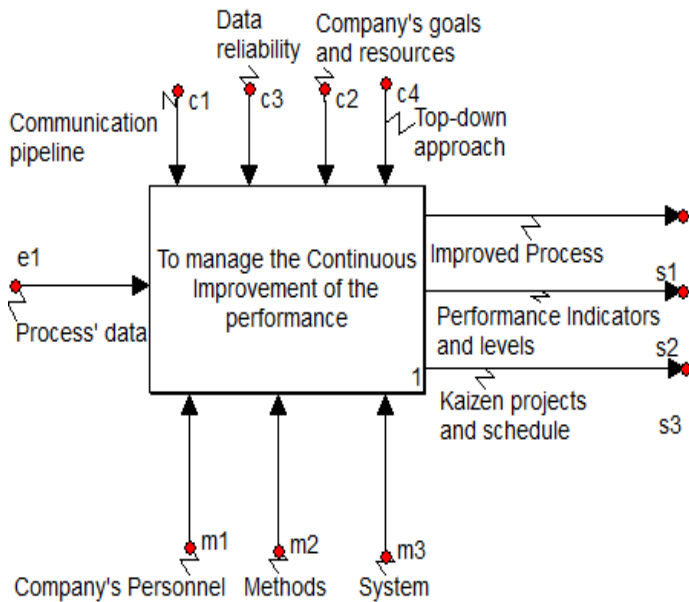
Data reliability

Company's goals and resources

c1

c3

c2

c4

Communication pipeline

Top-down approach

e1

To manage the Continuous Improvement of the performance

Process' data

Improved Process

s1

Performance Indicators and levels

s2

1

Kaizen projects and schedule

s3

m1

m2

m3

Company's Personnel

Methods

System